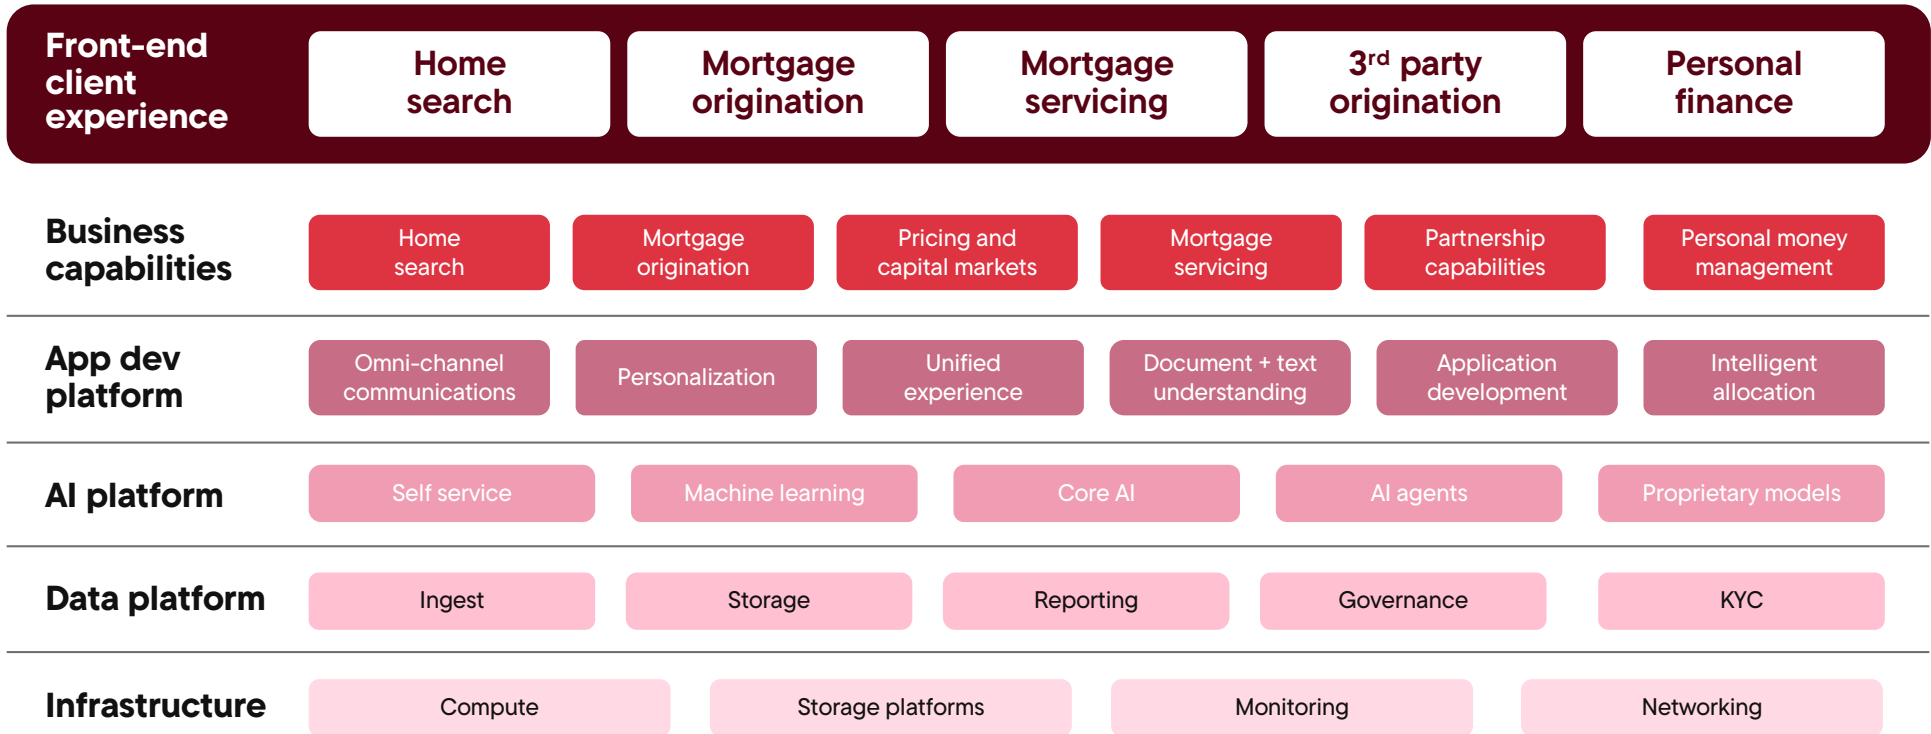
Front-end client experience

Home search

Mortgage origination

Mortgage servicing

3$^{rd}$ party origination

Personal finance

Business capabilities

Home search

Mortgage origination

Pricing and capital markets

Mortgage servicing

Partnership capabilities

Personal money management

App dev platform

Omni-channel communications

Personalization

Unified experience

Document + text understanding

Application development

Intelligent allocation

AI platform

Self service

Machine learning

Core AI

AI agents

Proprietary models

Data platform

Ingest

Storage

Reporting

Governance

KYC

Infrastructure

Compute

Storage platforms

Monitoring

Networking